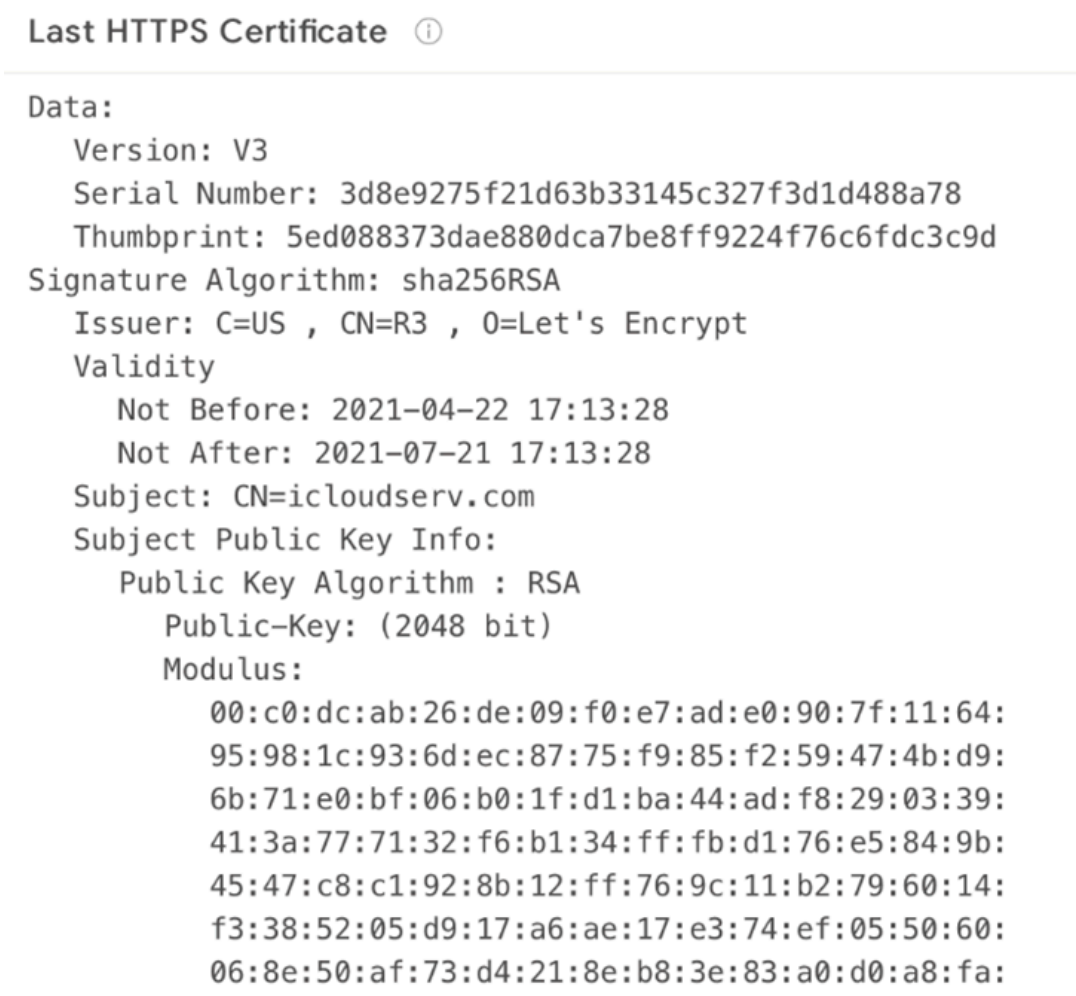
Last HTTPS Certificate ⓘ

Data:
Version: V3
Serial Number: 3d8e9275f21d63b33145c327f3d1d488a78
Thumbprint: 5ed088373dae880dca7be8ff9224f76c6fdc3c9d
Signature Algorithm: sha256RSA
Issuer: C=US , CN=R3 , O=Let's Encrypt
Validity
Not Before: 2021-04-22 17:13:28
Not After: 2021-07-21 17:13:28
Subject: CN=icloudserv.com
Subject Public Key Info:
Public Key Algorithm : RSA
Public-Key: (2048 bit)
Modulus:
00:c0:dc:ab:26:de:09:f0:e7:ad:e0:90:7f:11:64:
95:98:1c:93:6d:ec:87:75:f9:85:f2:59:47:4b:d9:
6b:71:e0:bf:06:b0:1f:d1:ba:44:ad:f8:29:03:39:
41:3a:77:71:32:f6:b1:34:ff:fb:d1:76:e5:84:9b:
45:47:c8:c1:92:8b:12:ff:76:9c:11:b2:79:60:14:
f3:38:52:05:d9:17:a6:ae:17:e3:74:ef:05:50:60:
06:8e:50:af:73:d4:21:8e:b8:3e:83:a0:d0:a8:fa: